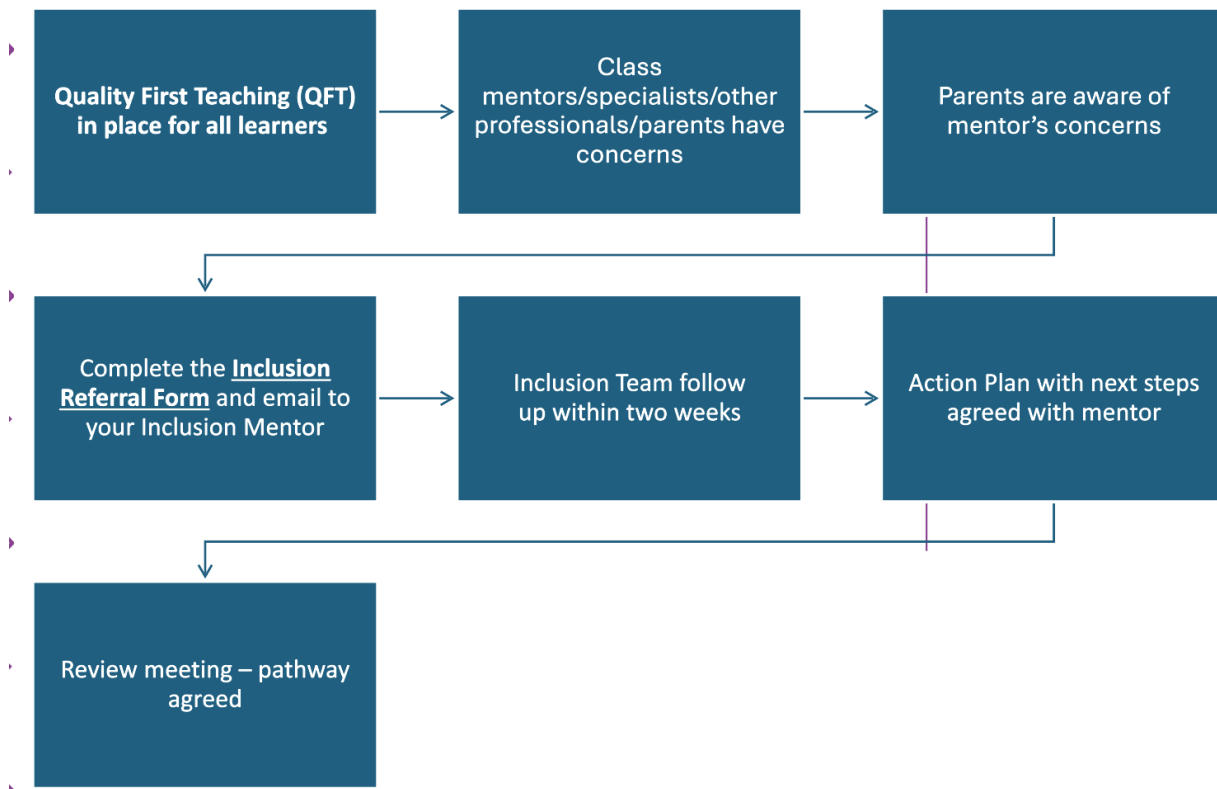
Quality First Teaching (QFT) in place for all learners

Class mentors/specialists/other professionals/parents have concerns

Parents are aware of mentor’s concerns

Complete the Inclusion Referral Form and email to your Inclusion Mentor

Inclusion Team follow up within two weeks

Action Plan with next steps agreed with mentor

Review meeting – pathway agreed